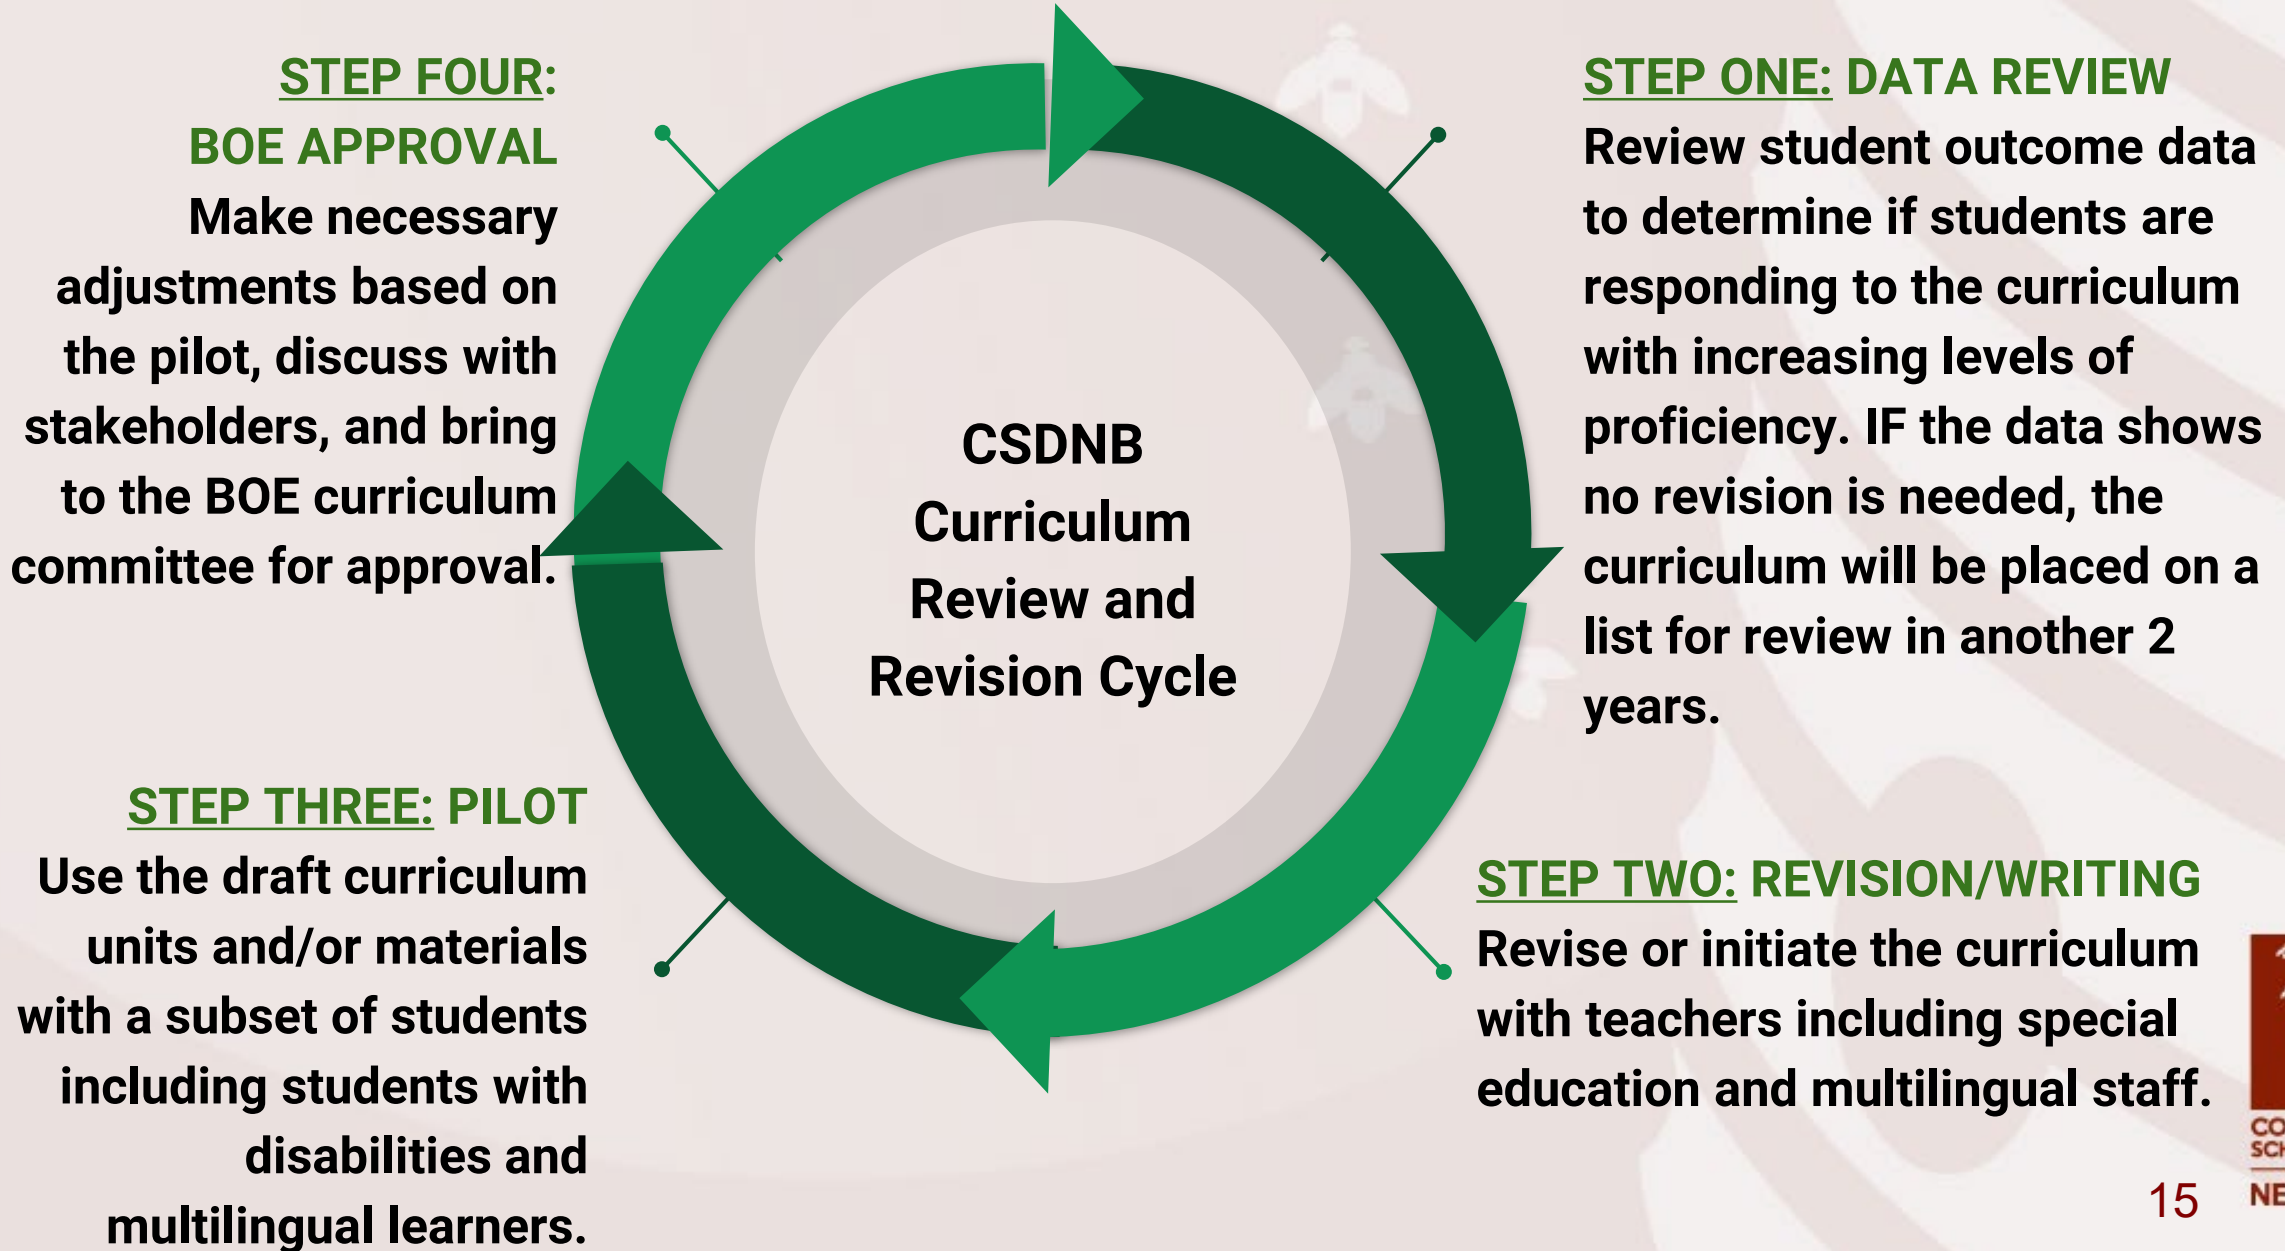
STEP FOUR: BOE APPROVAL
Make necessary adjustments based on the pilot, discuss with stakeholders, and bring to the BOE curriculum committee for approval.

CSDNB Curriculum Review and Revision Cycle

STEP ONE: DATA REVIEW
Review student outcome data to determine if students are responding to the curriculum with increasing levels of proficiency. IF the data shows no revision is needed, the curriculum will be placed on a list for review in another 2 years.

STEP THREE: PILOT
Use the draft curriculum units and/or materials with a subset of students including students with disabilities and multilingual learners.

STEP TWO: REVISION/WRITING
Revise or initiate the curriculum with teachers including special education and multilingual staff.

15

CO
SCH
NE